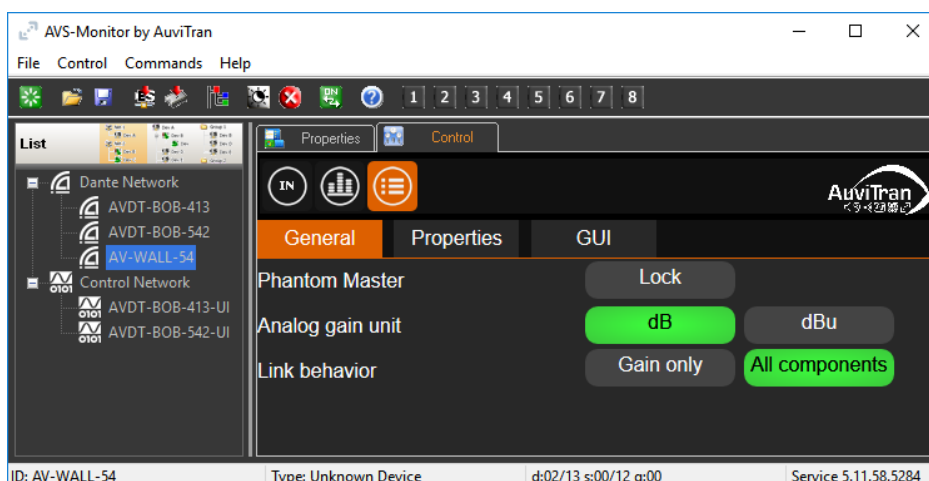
AVS-Monitor by AuviTran

File Control Commands Help

1 2 3 4 5 6 7 8

List

Dante Network
AVDT-BOB-413
AVDT-BOB-542
AV-WALL-54
Control Network
AVDT-BOB-413-UI
AVDT-BOB-542-UI

Properties Control

IN

AuviTran

General Properties GUI

Phantom Master Lock

Analog gain unit dB dBu

Link behavior Gain only All components

ID: AV-WALL-54 Type: Unknown Device d:02/13 s:00/12 g:00 Service 5.11.58.5284